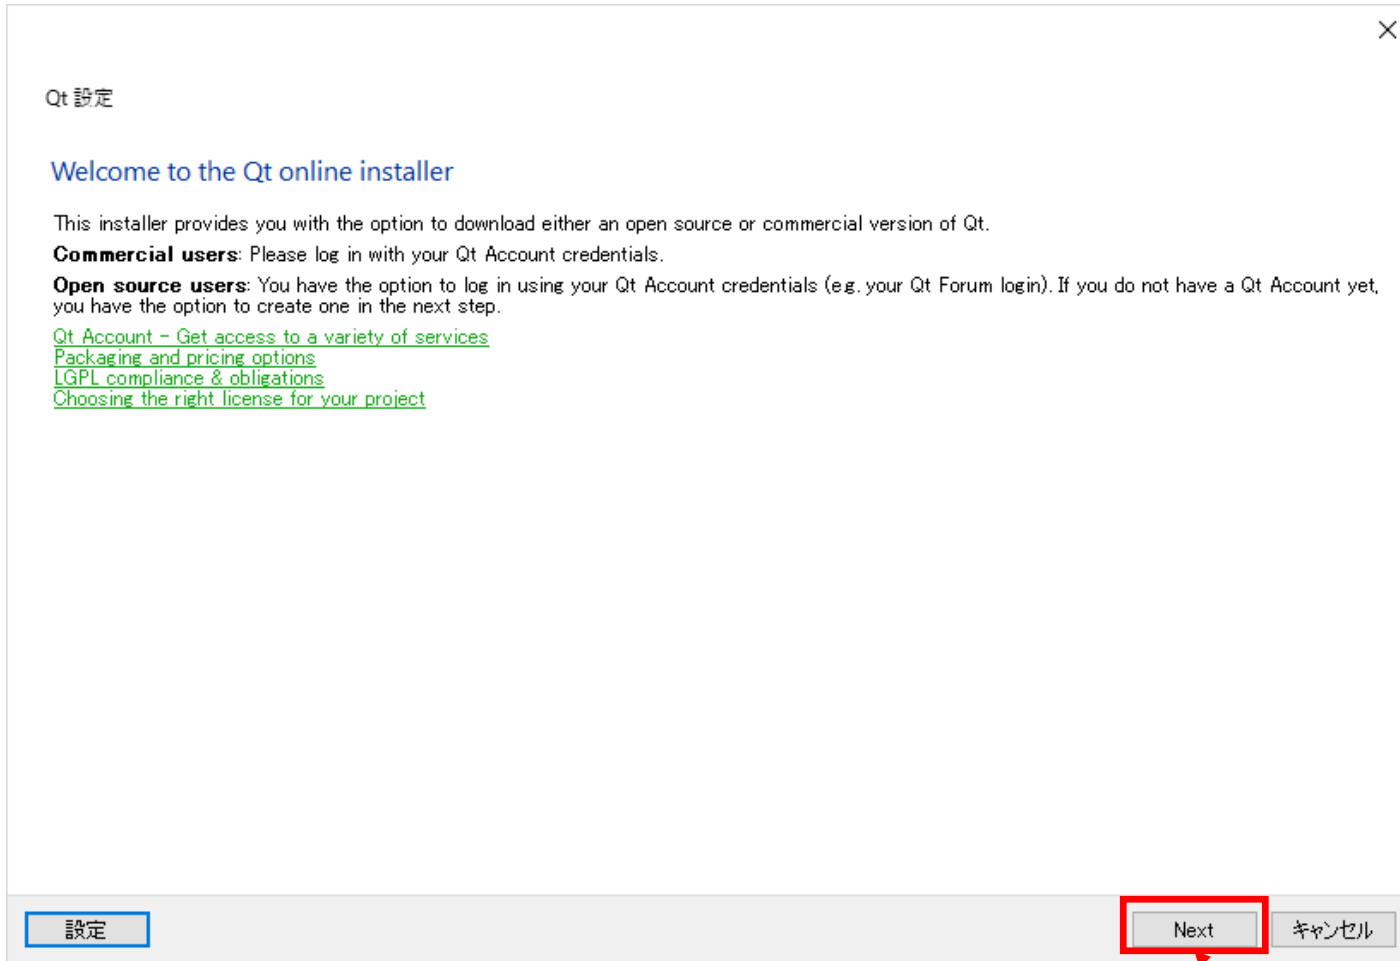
Qt 設定

Welcome to the Qt online installer

This installer provides you with the option to download either an open source or commercial version of Qt.

**Commercial users**: Please log in with your Qt Account credentials.

**Open source users**: You have the option to log in using your Qt Account credentials (e.g. your Qt Forum login). If you do not have a Qt Account yet, you have the option to create one in the next step.

Qt Account - Get access to a variety of services
Packaging and pricing options
LGPL compliance & obligations
Choosing the right license for your project

設定

Next

キャンセル